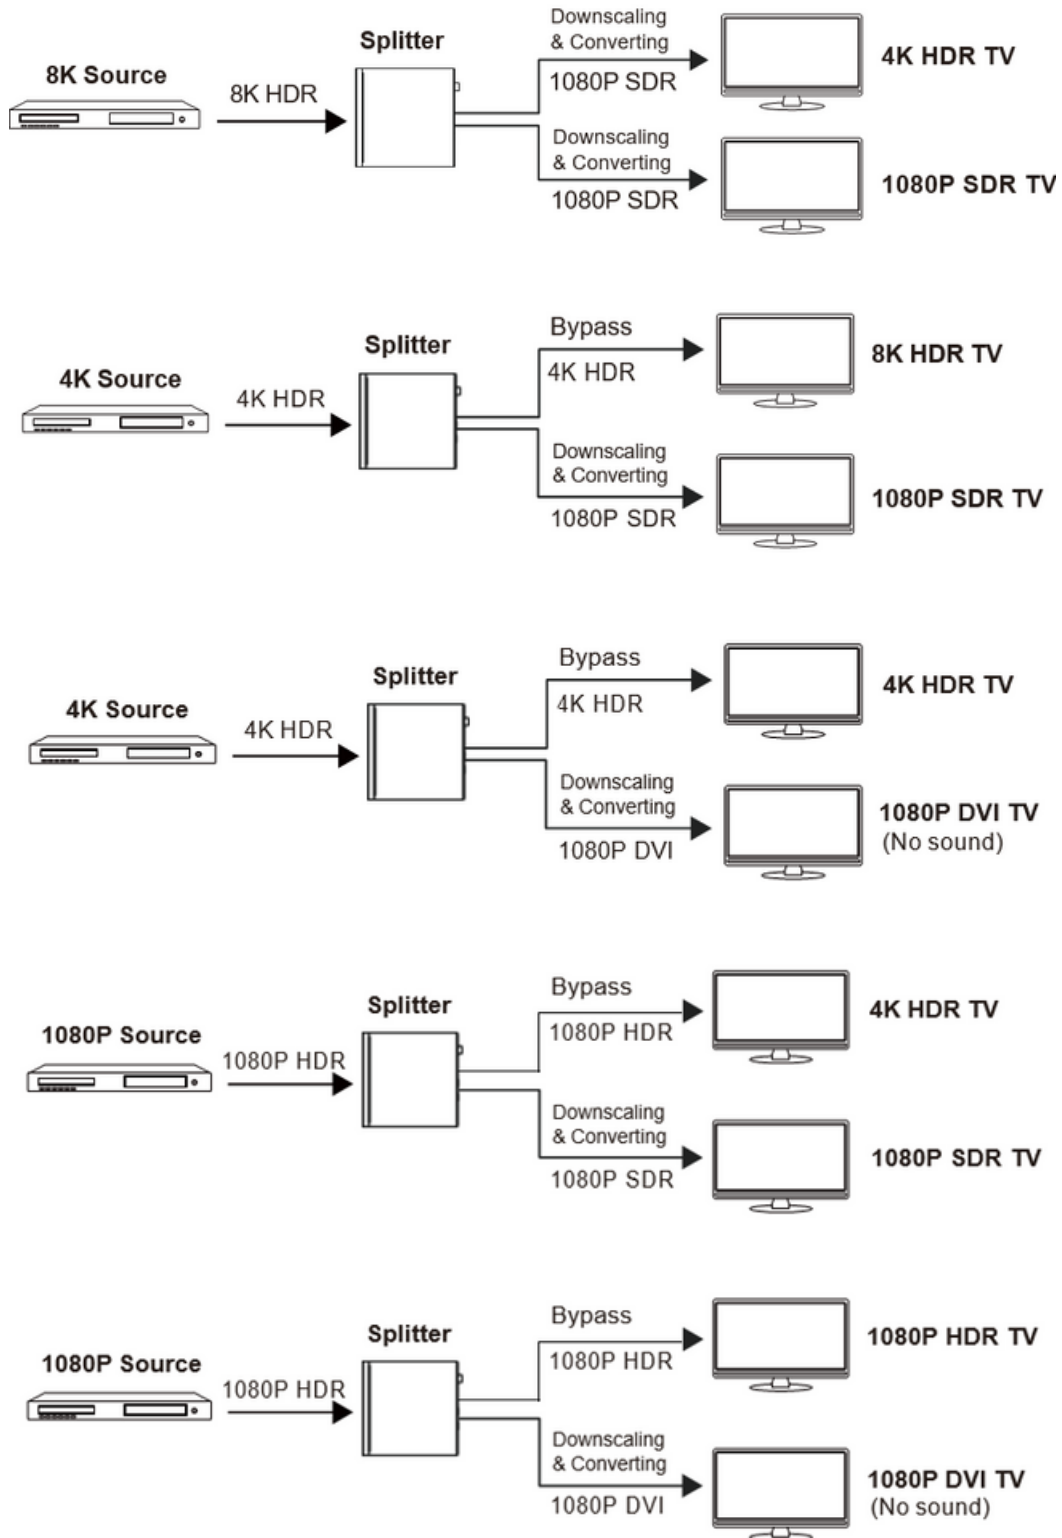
Splitter
8K Source
8K HDR
Downscaling & Converting
1080P SDR
4K HDR TV
Downscaling & Converting
1080P SDR
1080P SDR TV

Splitter
4K Source
4K HDR
Bypass
4K HDR
8K HDR TV
Downscaling & Converting
1080P SDR
1080P SDR TV

Splitter
4K Source
4K HDR
Bypass
4K HDR
4K HDR TV
Downscaling & Converting
1080P DVI
1080P DVI TV
(No sound)

Splitter
1080P Source
1080P HDR
Bypass
1080P HDR
4K HDR TV
Downscaling & Converting
1080P SDR
1080P SDR TV

Splitter
1080P Source
1080P HDR
Bypass
1080P HDR
1080P HDR TV
Downscaling & Converting
1080P DVI
1080P DVI TV
(No sound)